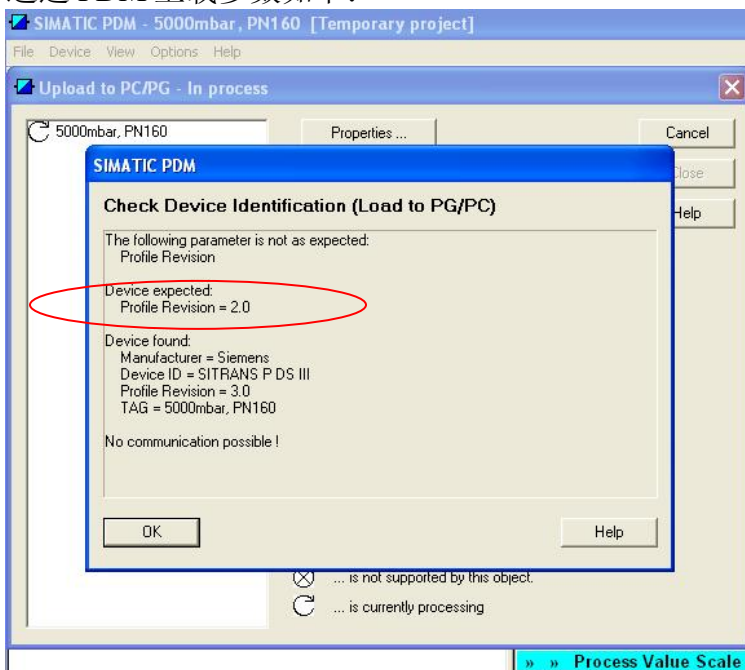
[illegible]

SIMATIC PDM - 5000mbar, PN160 [Temporary project]

File Device View Options Help

Upload to PC/PG - In process

5000mbar, PN160

Properties ...

Cancel

Close

Help

SIMATIC PDM

Check Device Identification (Load to PG/PC)

The following parameter is not as expected:
Profile Revision

Device expected:
Profile Revision = 2.0

Device found:
Manufacturer = Siemens
Device ID = SITRANS P DS III
Profile Revision = 3.0
TAG = 5000mbar, PN160

No communication possible !

OK

Help

... is not supported by this object.

... is currently processing

» » Process Value Scale